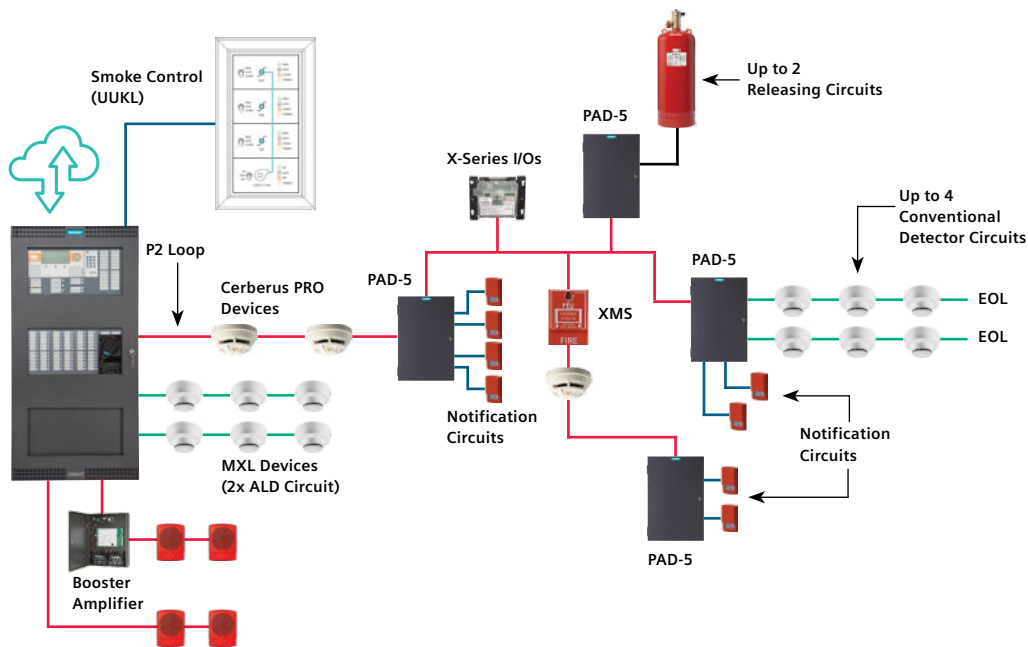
Smoke Control (UUKL)

Up to 2 Releasing Circuits

PAD-5

X-Series I/Os

Up to 4 Conventional Detector Circuits

P2 Loop

Cerberus PRO Devices

PAD-5

PAD-5

XMS

FIRE

EOL

EOL

Notification Circuits

Notification Circuits

MXL Devices (2x ALD Circuit)

PAD-5

Booster Amplifier